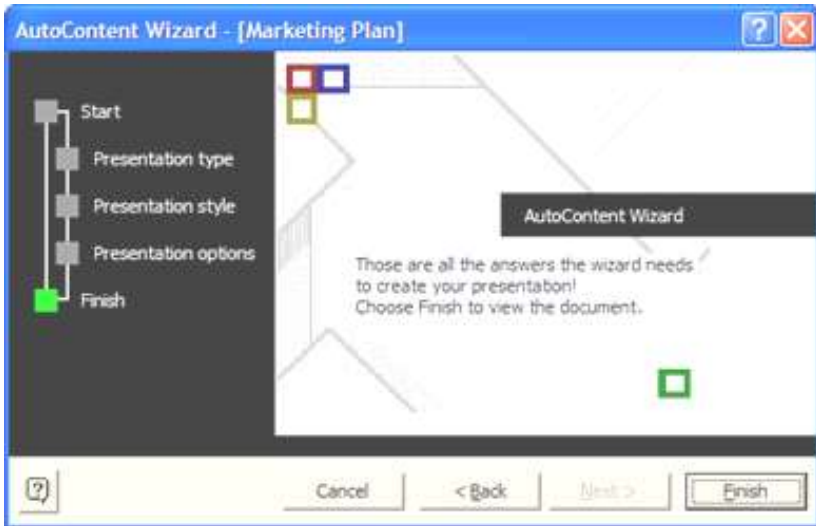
AutoContent Wizard - [Marketing Plan]

Start

Presentation type

Presentation style

Presentation options

Finish

AutoContent Wizard

Those are all the answers the wizard needs to create your presentation!
Choose Finish to view the document.

Cancel

< Back

Next >

Finish